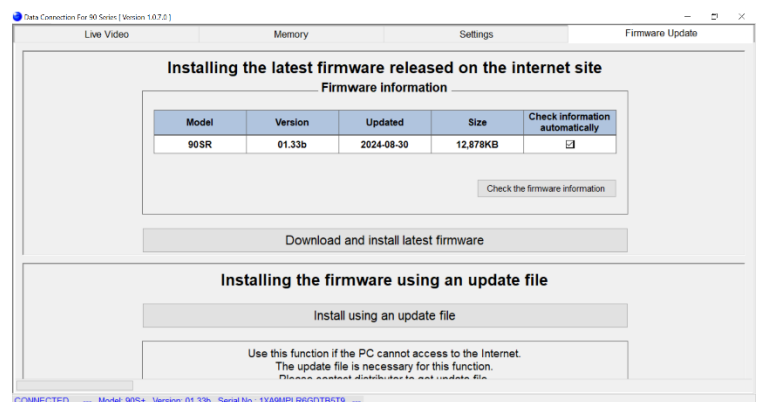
Data Connection For 90 Series [ Version 1.0.7.0 ]

Live Video | Memory | Settings | Firmware Update

Installing the latest firmware released on the internet site

Firmware information

| Model | Version | Updated | Size | Check information automatically |
|---|---|---|---|---|
| 90SR | 01.33b | 2024-08-30 | 12,878KB | ☑ |

Check the firmware information

Download and install latest firmware

Installing the firmware using an update file

Install using an update file

Use this function if the PC cannot access to the Internet.
The update file is necessary for this function.
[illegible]

CONNECTED — Model: 90S+ Version: 01.33b Serial No.: 1XA9MPLR6GDTB5T9 —